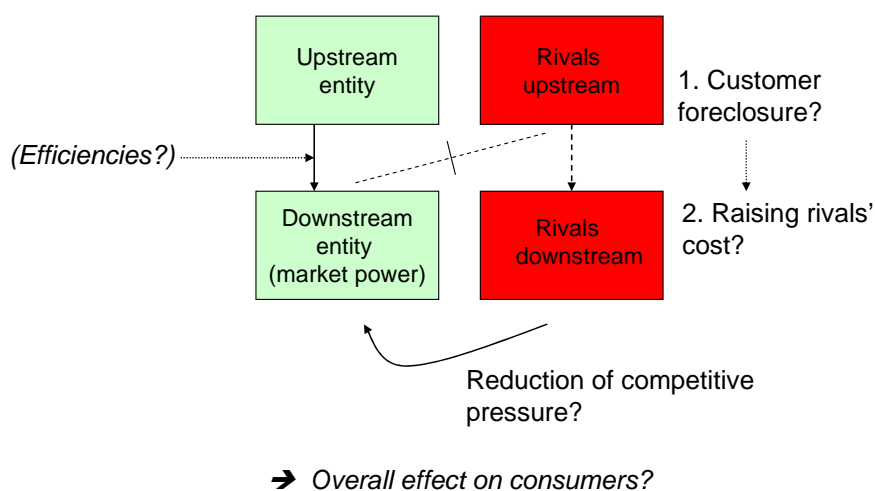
Upstream entity

Rivals upstream

1. Customer foreclosure?

(Efficiencies?)

Downstream entity (market power)

Rivals downstream

2. Raising rivals' cost?

Reduction of competitive pressure?

➔ Overall effect on consumers?